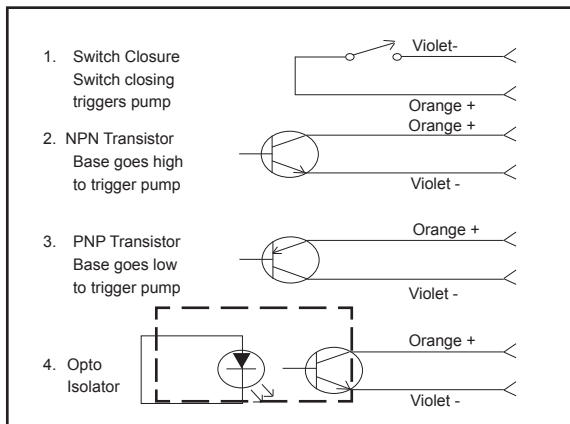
1. Switch Closure
Switch closing triggers pump

Violet-

Orange +

2. NPN Transistor
Base goes high to trigger pump

Orange +

Violet -

3. PNP Transistor
Base goes low to trigger pump

Orange +

Violet -

4. Opto
Isolator

Orange +

Violet -